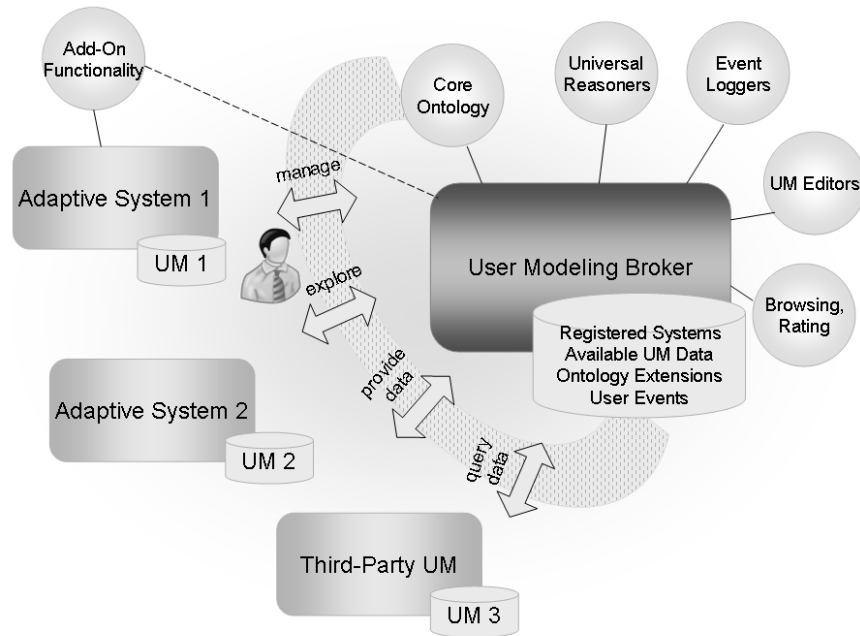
Add-On Functionality

Core Ontology

Universal Reasoners

Event Loggers

UM Editors

Browsing, Rating

Adaptive System 1

UM 1

manage

explore

User Modeling Broker

Registered Systems
Available UM Data
Ontology Extensions
User Events

provide data

Adaptive System 2

UM 2

query data

Third-Party UM

UM 3